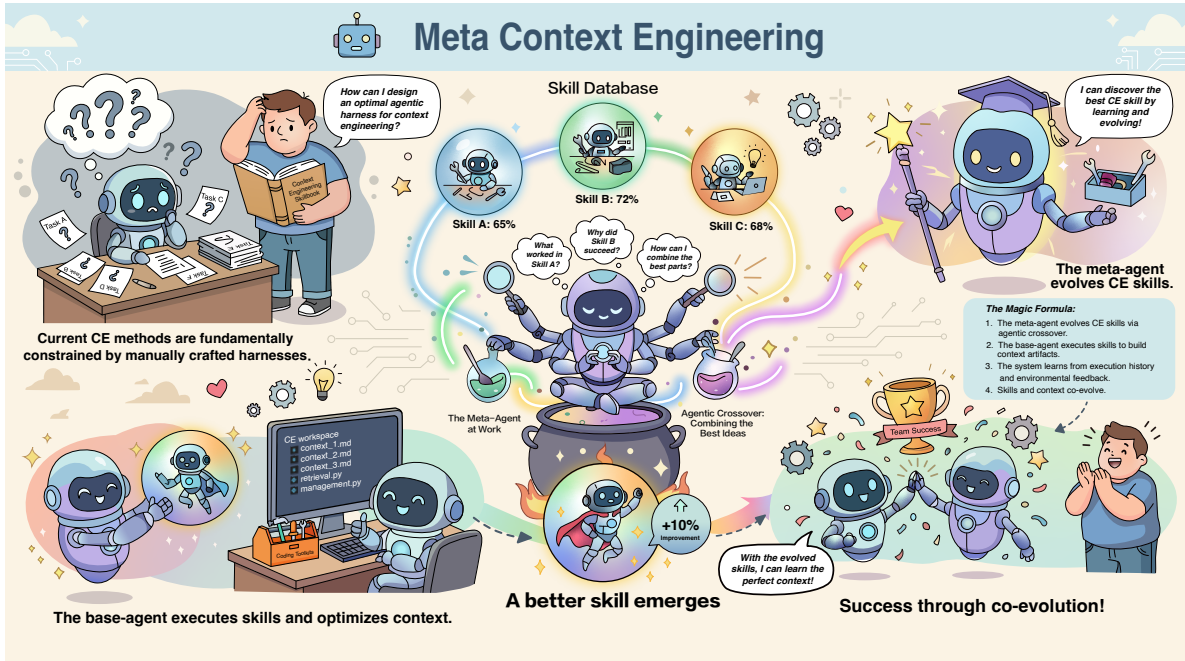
Meta Context Engineering

How can I design an optimal agentic harness for context engineering?

Context Engineering Skillbook

Task A
Task C
Task D
Task B
Task E

Current CE methods are fundamentally constrained by manually crafted harnesses.

Skill Database

Skill A: 65%
Skill B: 72%
Skill C: 68%

What worked in Skill A?
Why did Skill B succeed?
How can I combine the best parts?

The Meta-Agent at Work

Agentic Crossover: Combining the Best Ideas

I can discover the best CE skill by learning and evolving!

The meta-agent evolves CE skills.

The Magic Formula:
1. The meta-agent evolves CE skills via agentic crossover.
2. The base-agent executes skills to build context artifacts.
3. The system learns from execution history and environmental feedback.
4. Skills and context co-evolve.

CE workspace
context_1.md
context_2.md
context_3.md
retrieval.py
management.py

Coding Toolkits

The base-agent executes skills and optimizes context.

+10%
Improvement

A better skill emerges

With the evolved skills, I can learn the perfect context!

Team Success

Success through co-evolution!